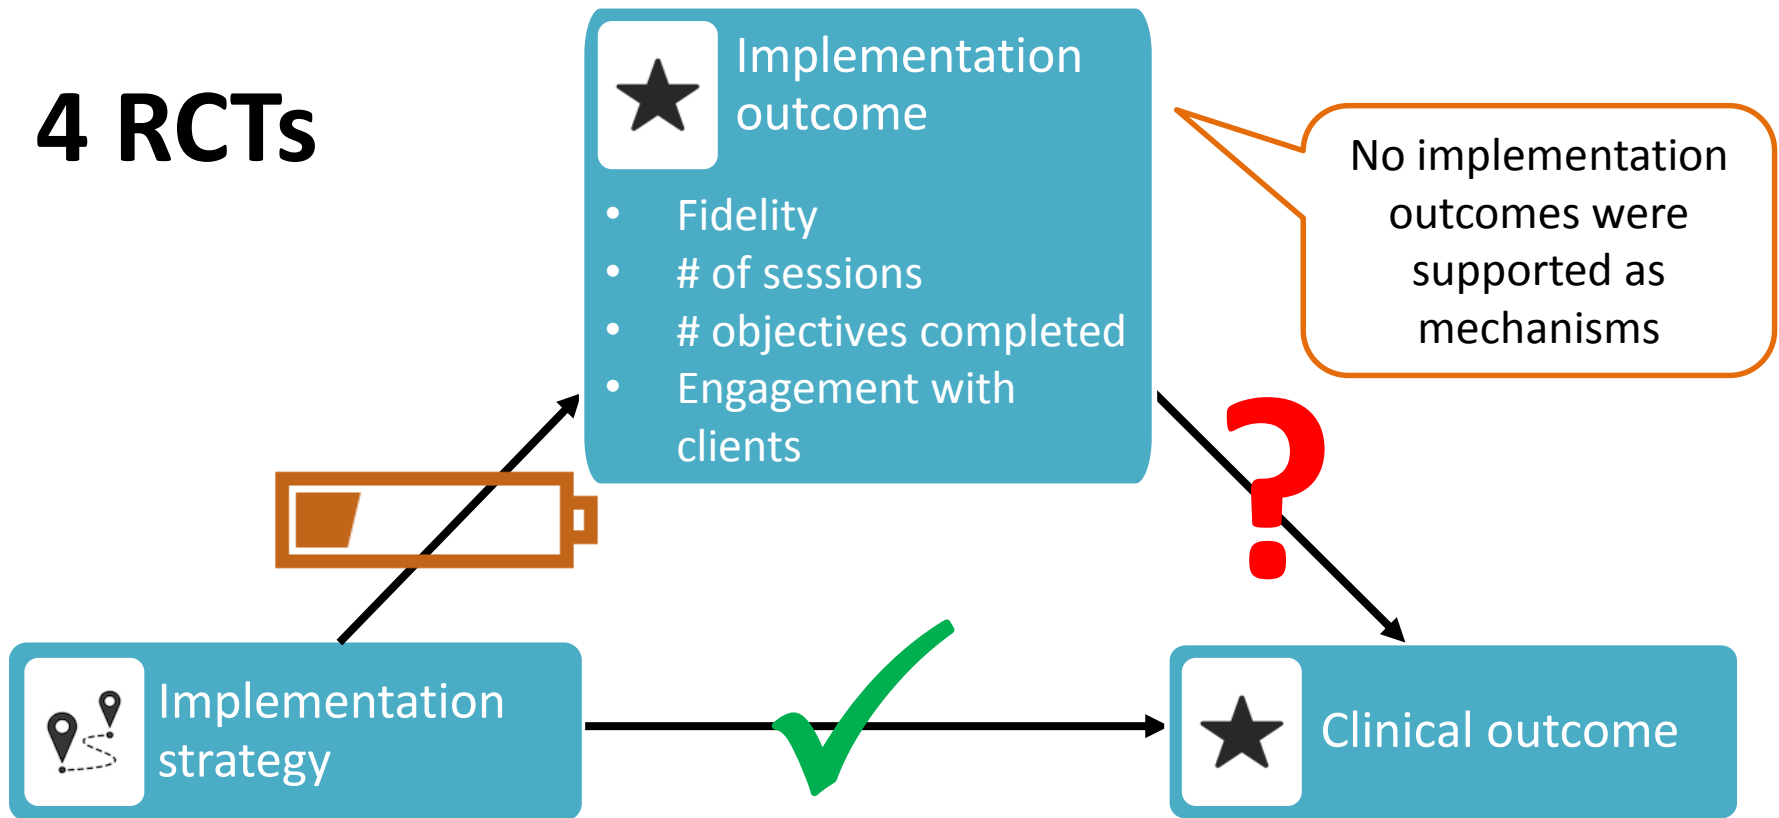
4 RCTs

Implementation outcome

- Fidelity
- # of sessions
- # objectives completed
- Engagement with clients

No implementation outcomes were supported as mechanisms

?

Implementation strategy

Clinical outcome